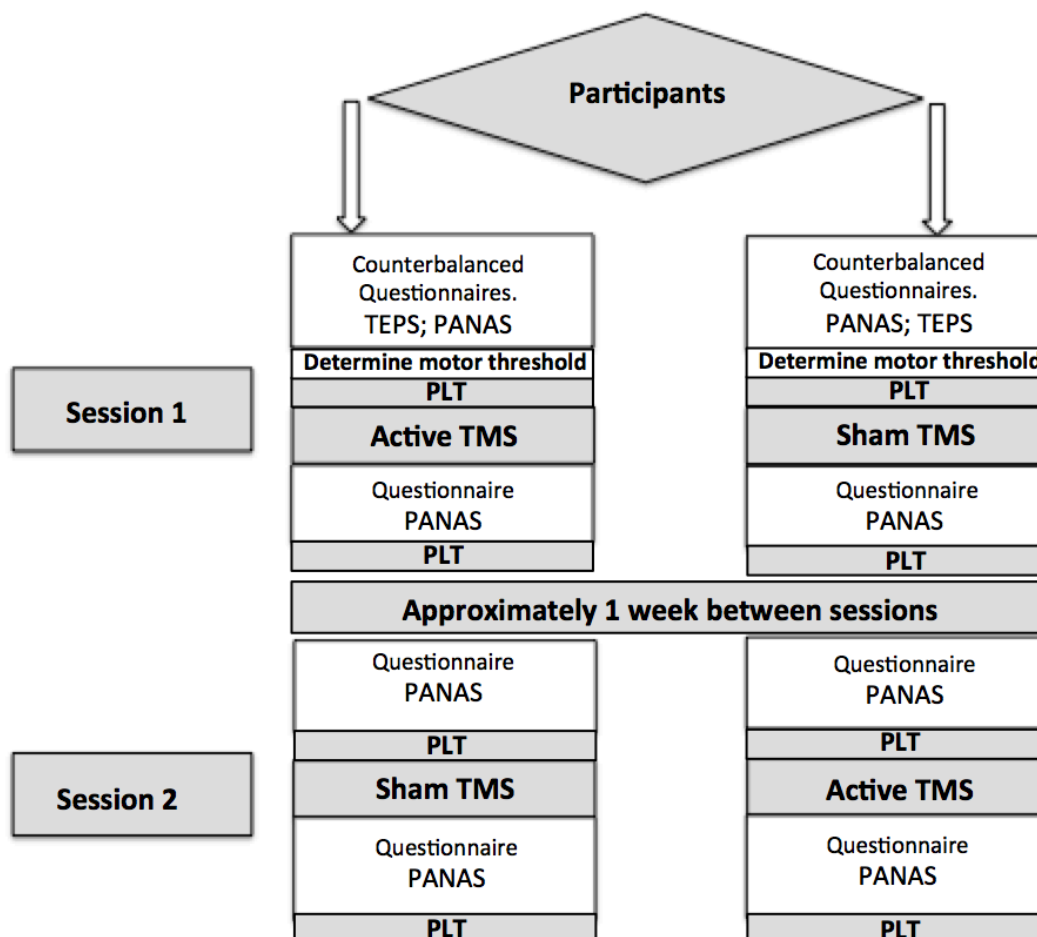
Participants

Session 1

Counterbalanced Questionnaires. TEPS; PANAS
Determine motor threshold
PLT
Active TMS
Questionnaire PANAS
PLT

Counterbalanced Questionnaires. PANAS; TEPS
Determine motor threshol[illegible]
PLT
Sham TMS
Questionnaire PANAS
PLT

Approximately 1 week between sessions

Session 2

Questionnaire PANAS
PLT
Sham TMS
Questionnaire PANAS
PLT

Questionnaire PANAS
PLT
Active TMS
Questionnaire PANAS
PLT